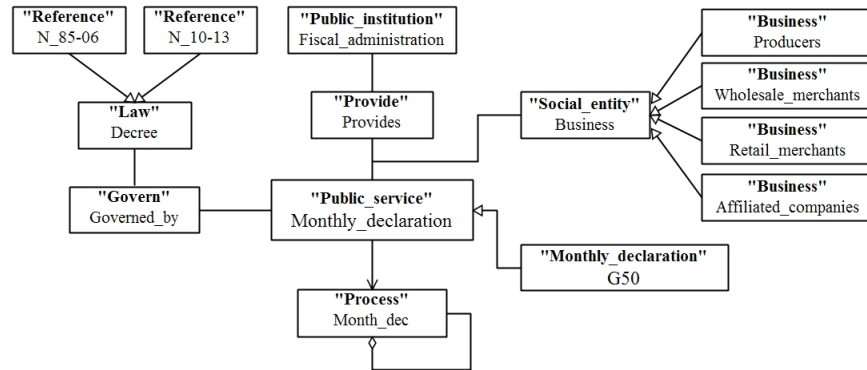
"Reference"
N_85-06

"Reference"
N_10-13

"Law"
Decree

"Govern"
Governed_by

"Public_institution"
Fiscal_administration

"Provide"
Provides

"Public_service"
Monthly_declaration

"Process"
Month_dec

"Monthly_declaration"
G50

"Social_entity"
Business

"Business"
Producers

"Business"
Wholesale_merchants

"Business"
Retail_merchants

"Business"
Affiliated_companies